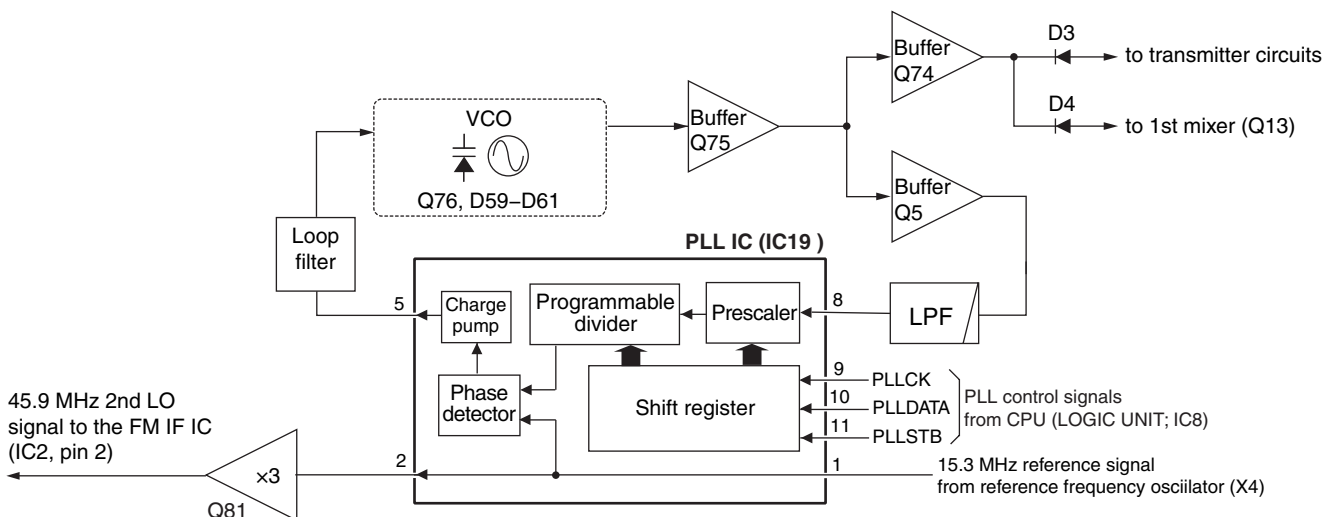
D3
Buffer Q74
to transmitter circuits
D4
to 1st mixer (Q13)
VCO
Q76, D59–D61
Buffer Q75
Buffer Q5
Loop filter
PLL IC (IC19 )
5
Charge pump
Programmable divider
Prescaler
8
LPF
9
PLLCK
10
PLLDATA
11
PLLSTB
PLL control signals from CPU (LOGIC UNIT; IC8)
Phase detector
Shift register
45.9 MHz 2nd LO signal to the FM IF IC (IC2, pin 2)
×3
Q81
2
1
15.3 MHz reference signal from reference frequency osciilator (X4)